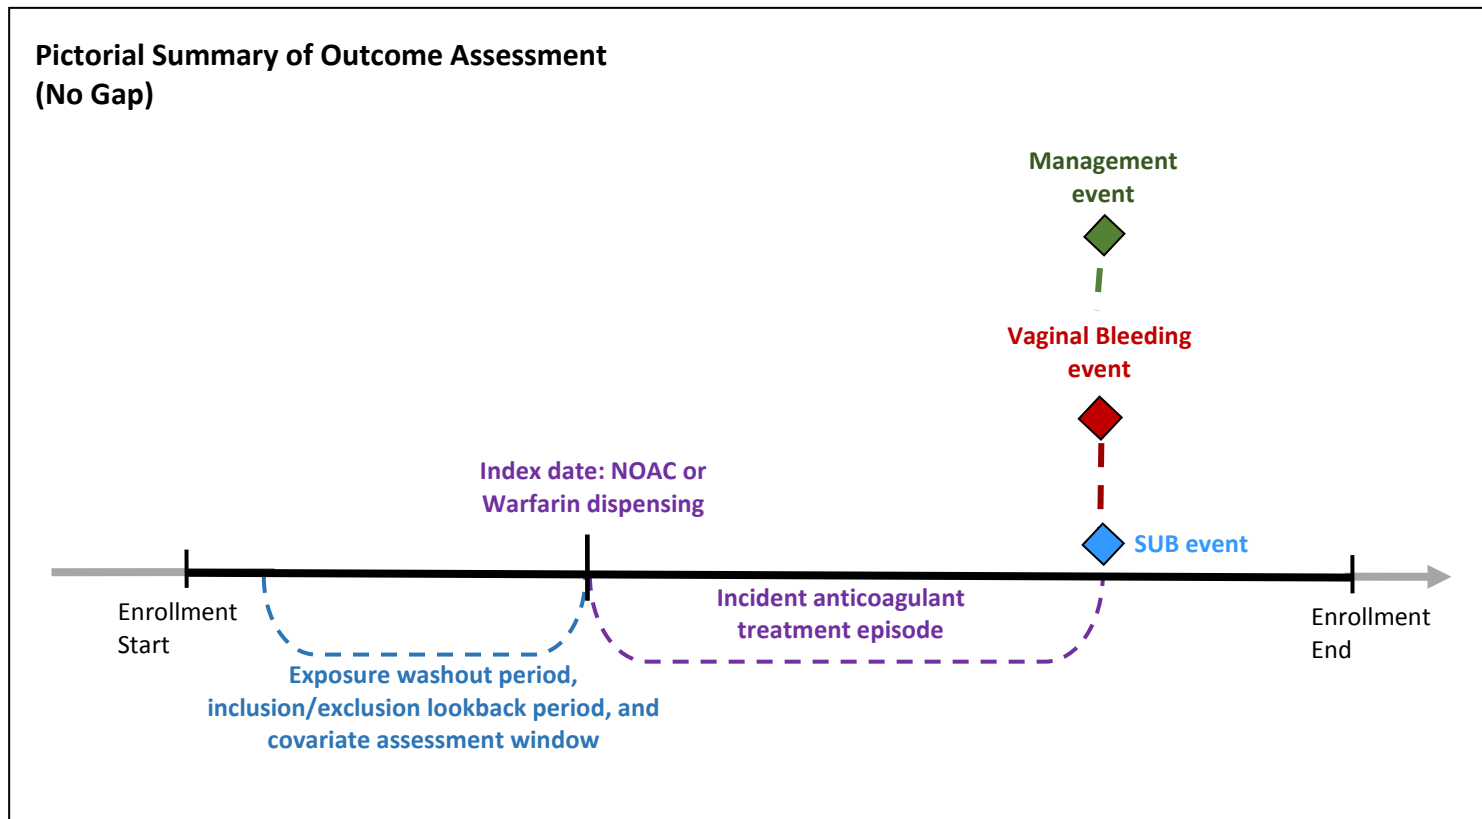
Pictorial Summary of Outcome Assessment
(No Gap)

Management event

Vaginal Bleeding event

Index date: NOAC or Warfarin dispensing

SUB event

Enrollment Start

Incident anticoagulant treatment episode

Enrollment End

Exposure washout period, inclusion/exclusion lookback period, and covariate assessment window